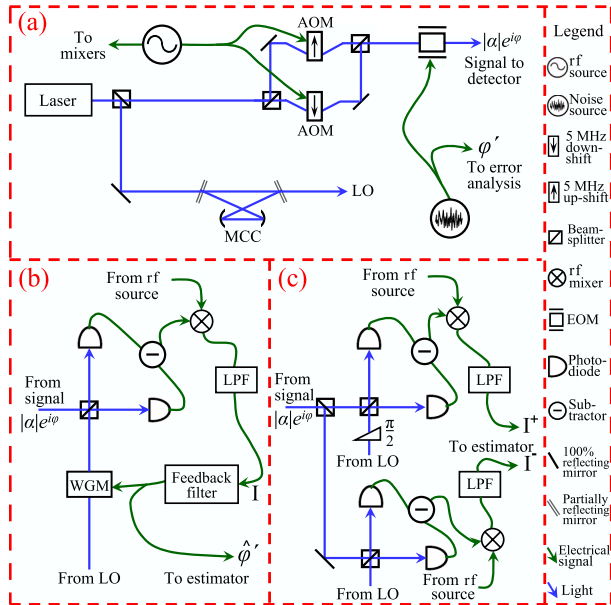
(a)

To mixers

AOM

AOM

Laser

$|\alpha|e^{i\varphi}$

Signal to detector

$\varphi'$

To error analysis

LO

MCC

(b)

From rf source

LPF

From signal $|\alpha|e^{i\varphi}$

WGM

Feedback filter

I

$\hat{\varphi}'$

From LO

To estimator

(c)

From rf source

LPF

From signal $|\alpha|e^{i\varphi}$

$\frac{\pi}{2}$

From LO

$I^+$

To estimator

$I^-$

LPF

From LO

From rf source

Legend

rf source

Noise source

5 MHz down-shift

5 MHz up-shift

Beam-splitter

rf mixer

EOM

Photo-diode

Sub-tractor

100% reflecting mirror

Partially reflecting mirror

Electrical signal

Light